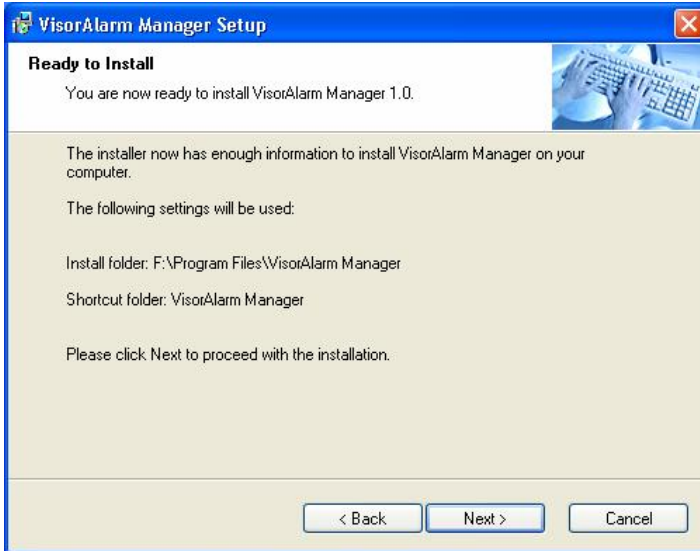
VisorAlarm Manager Setup

Ready to Install

You are now ready to install VisorAlarm Manager 1.0.

The installer now has enough information to install VisorAlarm Manager on your computer.

The following settings will be used:

Install folder: F:\Program Files\VisorAlarm Manager

Shortcut folder: VisorAlarm Manager

Please click Next to proceed with the installation.

< Back

Next >

Cancel